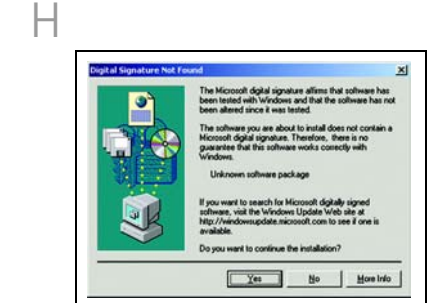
H

Digital Signature Not Found

x

The Microsoft digital signature affirms that software has been tested with Windows and that the software has not been altered since it was tested.

The software you are about to install does not contain a Microsoft digital signature. Therefore, there is no guarantee that this software works correctly with Windows.

Unknown software package

If you want to search for Microsoft digitally signed software, visit the Windows Update Web site at http://windowsupdate.microsoft.com to see if one is available.

Do you want to continue the installation?

Yes

No

More Info